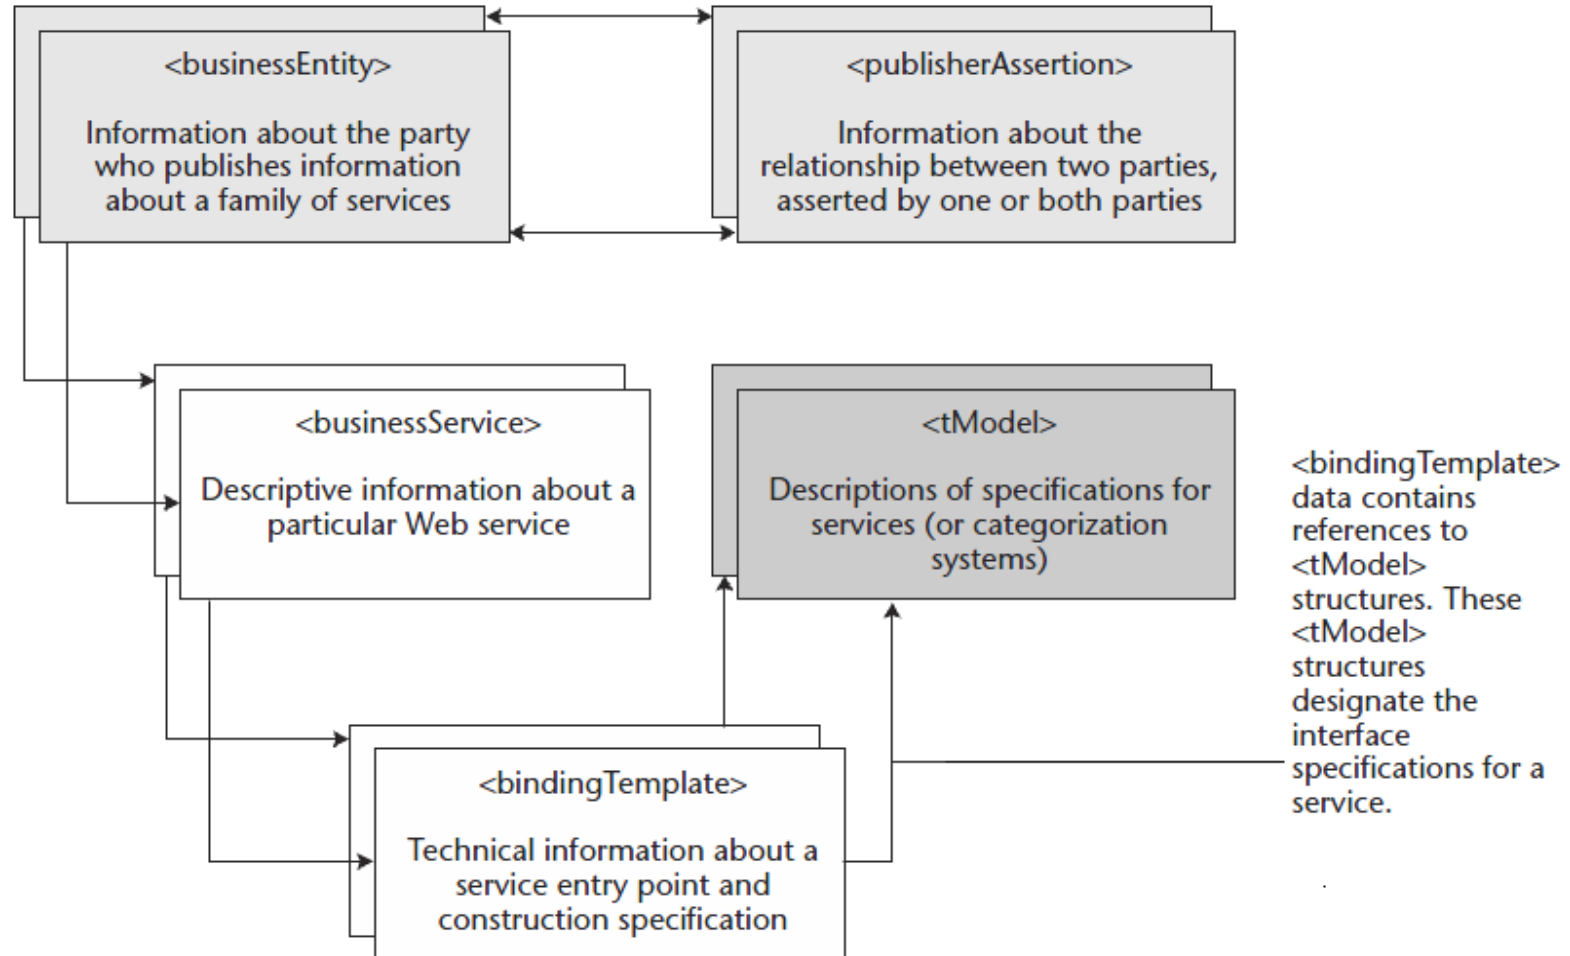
<businessEntity>

Information about the party who publishes information about a family of services

<publisherAssertion>

Information about the relationship between two parties, asserted by one or both parties

<businessService>

Descriptive information about a particular Web service

<tModel>

Descriptions of specifications for services (or categorization systems)

<bindingTemplate> data contains references to <tModel> structures. These <tModel> structures designate the interface specifications for a service.

<bindingTemplate>

Technical information about a service entry point and construction specification